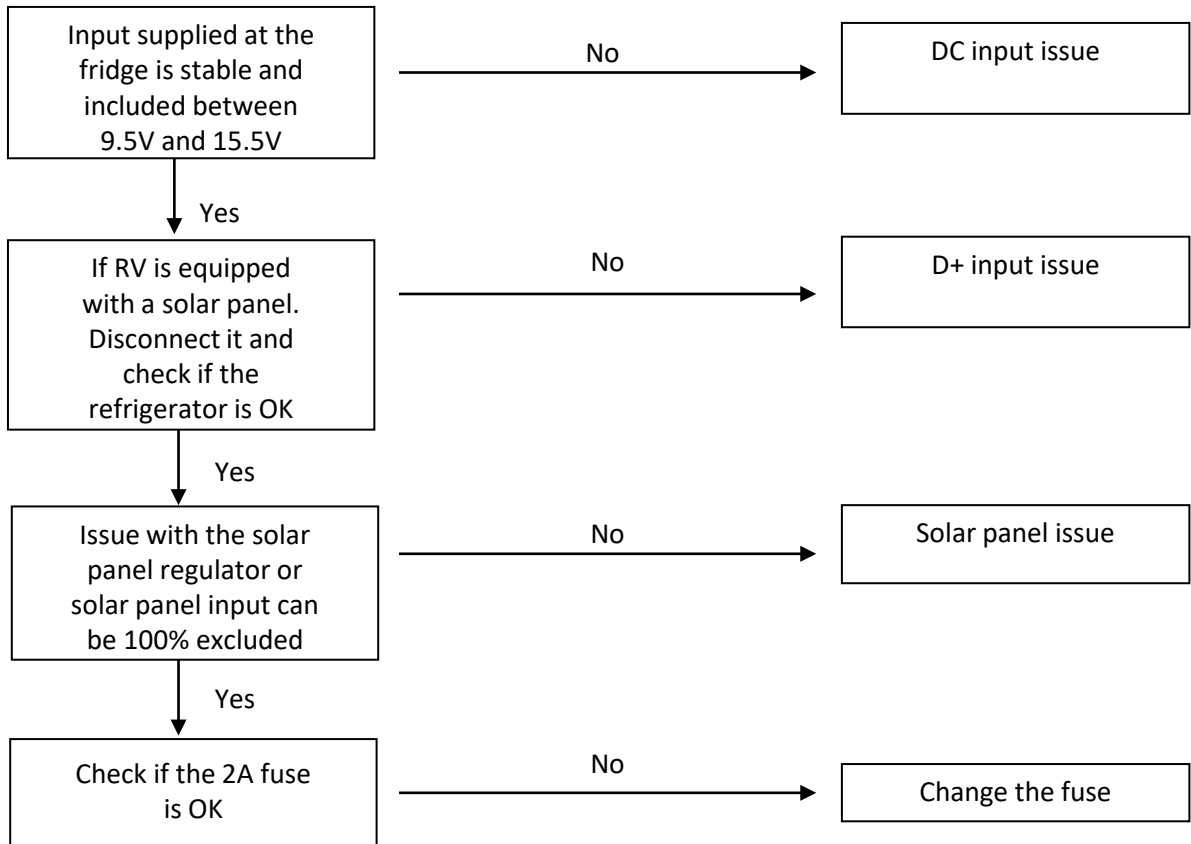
Input supplied at the fridge is stable and included between 9.5V and 15.5V

No

DC input issue

Yes

If RV is equipped with a solar panel. Disconnect it and check if the refrigerator is OK

No

D+ input issue

Yes

Issue with the solar panel regulator or solar panel input can be 100% excluded

No

Solar panel issue

Yes

Check if the 2A fuse is OK

No

Change the fuse